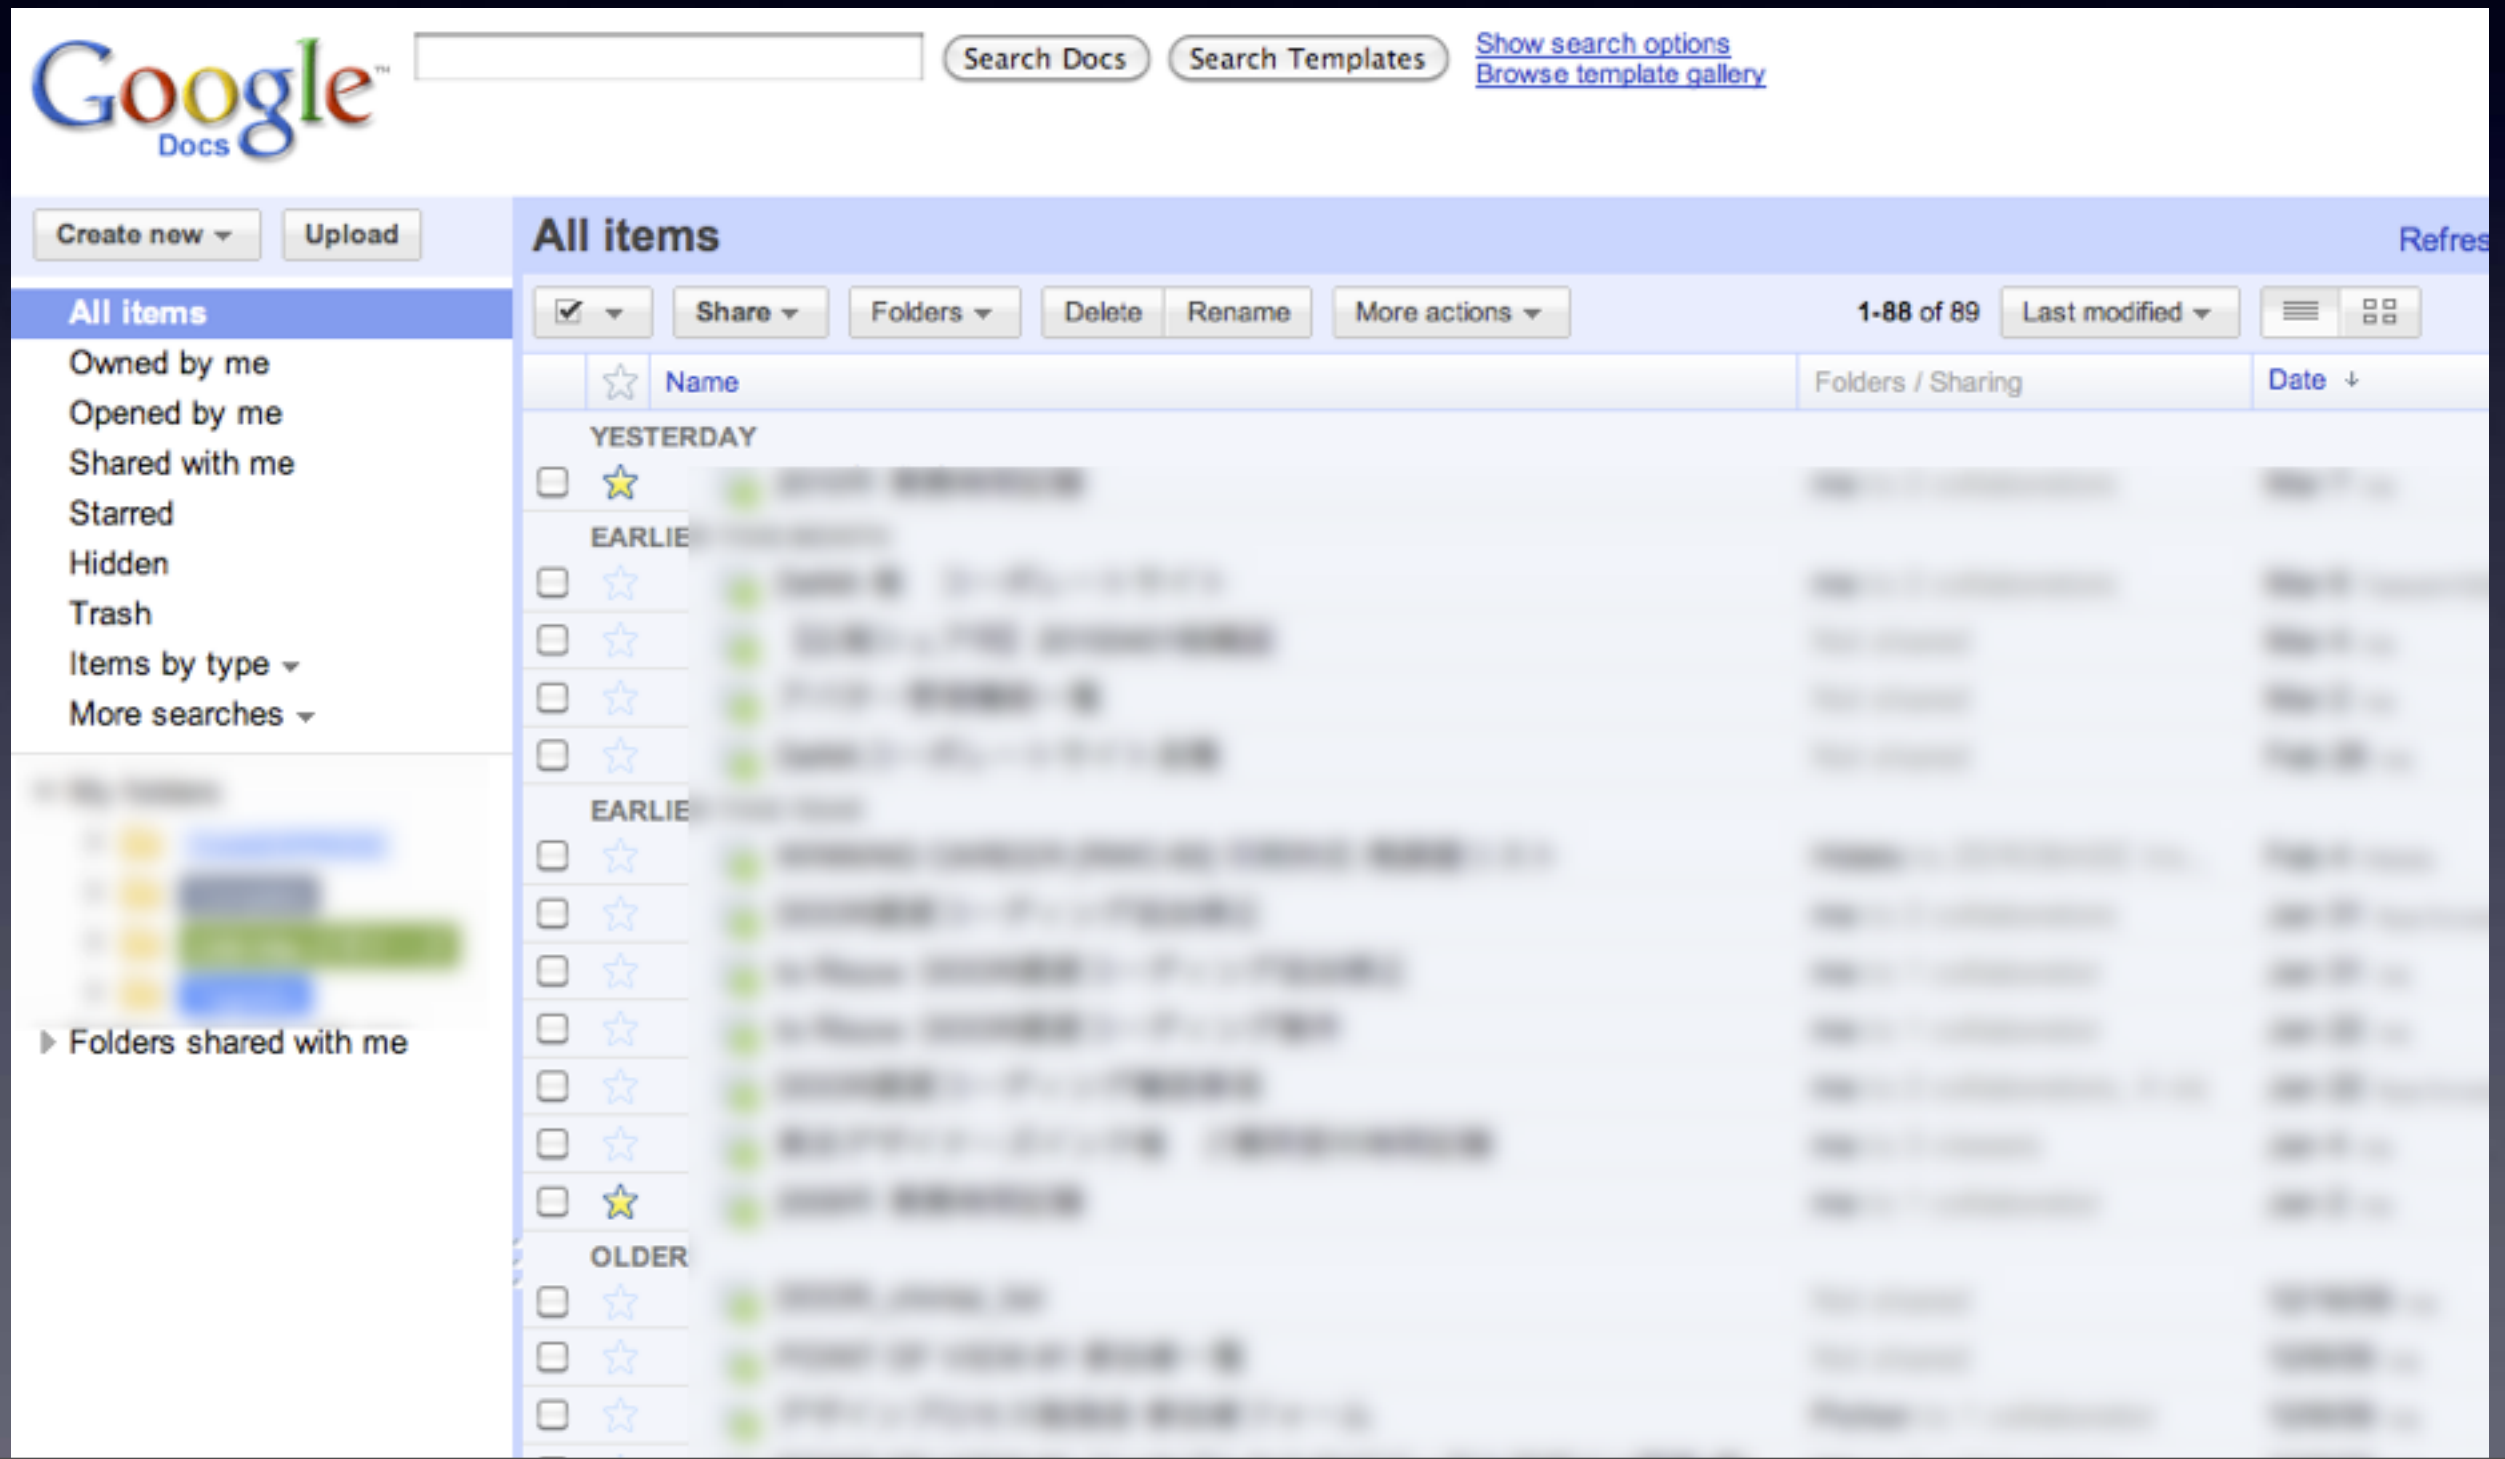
Google Docs

Search Docs
Search Templates
Show search options
Browse template gallery

Create new
Upload

All items
Owned by me
Opened by me
Shared with me
Starred
Hidden
Trash
Items by type
More searches

Folders shared with me

All items
Refres

Share
Folders
Delete
Rename
More actions
1-88 of 89
Last modified

Name
Folders / Sharing
Date

YESTERDAY
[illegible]
EARLIE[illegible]
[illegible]
EARLIE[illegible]
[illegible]
OLDER
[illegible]